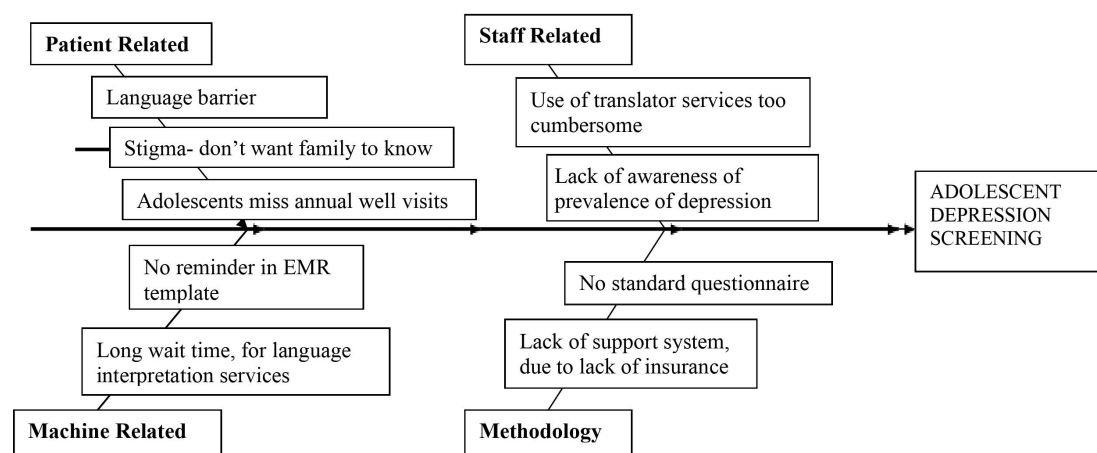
Patient Related

Language barrier

Stigma- don't want family to know

Adolescents miss annual well visits

Staff Related

Use of translator services too cumbersome

Lack of awareness of prevalence of depression

ADOLESCENT DEPRESSION SCREENING

No reminder in EMR template

Long wait time, for language interpretation services

Machine Related

No standard questionnaire

Lack of support system, due to lack of insurance

Methodology